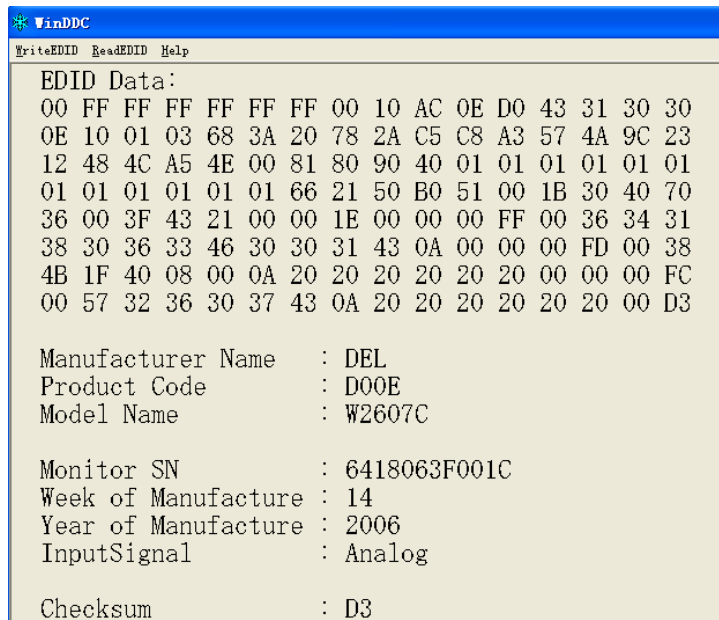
WinDDC

WriteEDID ReadEDID Help

EDID Data:
00 FF FF FF FF FF FF 00 10 AC 0E D0 43 31 30 30
0E 10 01 03 68 3A 20 78 2A C5 C8 A3 57 4A 9C 23
12 48 4C A5 4E 00 81 80 90 40 01 01 01 01 01 01
01 01 01 01 01 01 66 21 50 B0 51 00 1B 30 40 70
36 00 3F 43 21 00 00 1E 00 00 00 FF 00 36 34 31
38 30 36 33 46 30 30 31 43 0A 00 00 00 FD 00 38
4B 1F 40 08 00 0A 20 20 20 20 20 20 00 00 00 FC
00 57 32 36 30 37 43 0A 20 20 20 20 20 20 00 D3

Manufacturer Name : DEL
Product Code : D00E
Model Name : W2607C

Monitor SN : 6418063F001C
Week of Manufacture : 14
Year of Manufacture : 2006
InputSignal : Analog

Checksum : D3